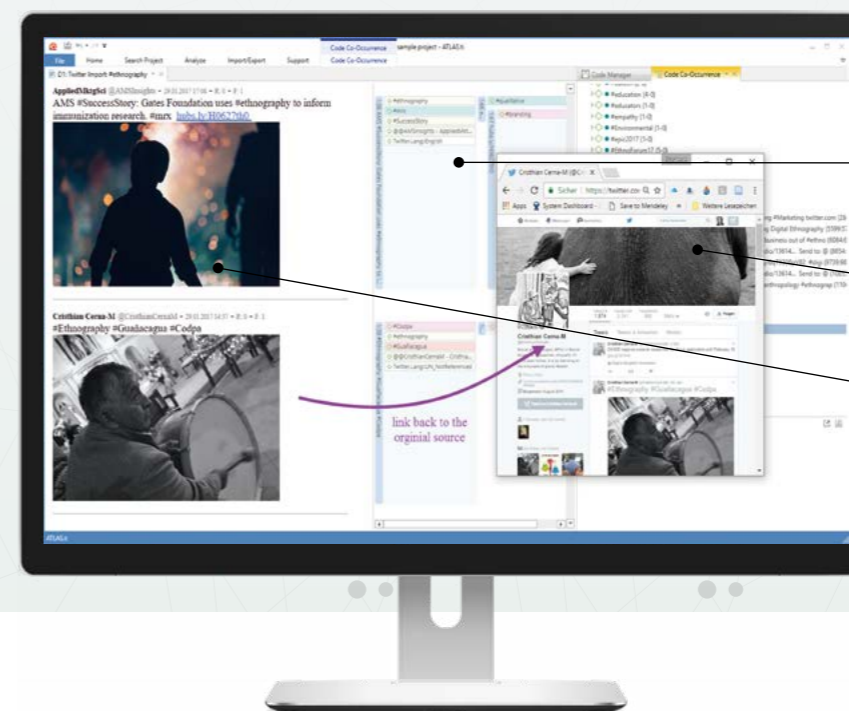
Code Co-Occurrence sample project - ATLAS.ti

File Home Search Project Analyze Import/Export Support Code Co-Occurrence

D1: Twitter Import #ethnography

AppliedMktgSci @AMSInsights • 28.01.2017 17:06 • ♥: 0 • ⟲: 1
AMS #SuccessStory: Gates Foundation uses #ethnography to inform immunization research. #mrx buhs.ly/H06Z7th0

Cristhian Cerna-M @CristhianCernaM • 28.01.2017 14:37 • ♥: 0 • ⟲: 1
#Ethnography #Guadacagua #Codpa

#ethnography
#ams
#SuccessStory
@@AMSInsights - AppliedMkt...
Twitter Lang:English

#qualitative
#branding

#Codpa
#ethnography
#Guadacagua
@@CristhianCernaM - Cristhia...
Twitter Lang:UN_NotReferenced

link back to the orginial source

Code Manager Code Co-Occurrence

#education (4-0)
#educators (1-0)
#empathy (1-0)
#environmental (1-0)
#epic2017 (1-0)
#EthnoForum17 (1-0)

Cristhian Cerna-M (@Cr
Sicher https://twitter.com
Apps System Dashboard Save to Mendeley Weitere Lesezeichen

Cristhian Cerna-M
Tweets
#Ethnography #Guadacagua #Codpa

ATLAS.ti